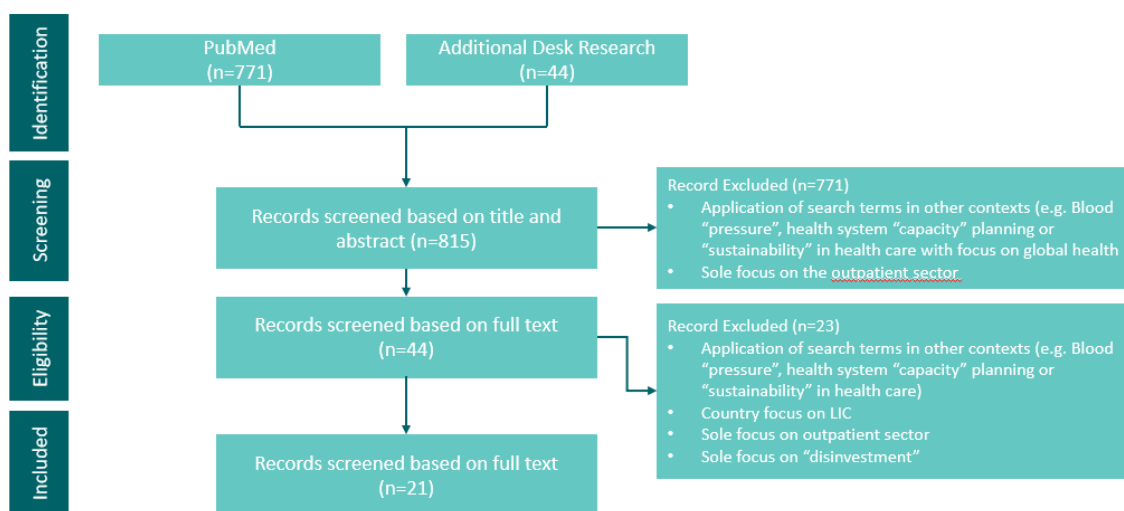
Identification

PubMed
(n=771)

Additional Desk Research
(n=44)

Screening

Records screened based on title and abstract (n=815)

Record Excluded (n=771)
• Application of search terms in other contexts (e.g. Blood "pressure", health system "capacity" planning or "sustainability" in health care with focus on global health
• Sole focus on the outpatient sector

Eligibility

Records screened based on full text
(n=44)

Record Excluded (n=23)
• Application of search terms in other contexts (e.g. Blood "pressure", health system "capacity" planning or "sustainability" in health care)
• Country focus on LIC
• Sole focus on outpatient sector
• Sole focus on "disinvestment"

Included

Records screened based on full text
(n=21)